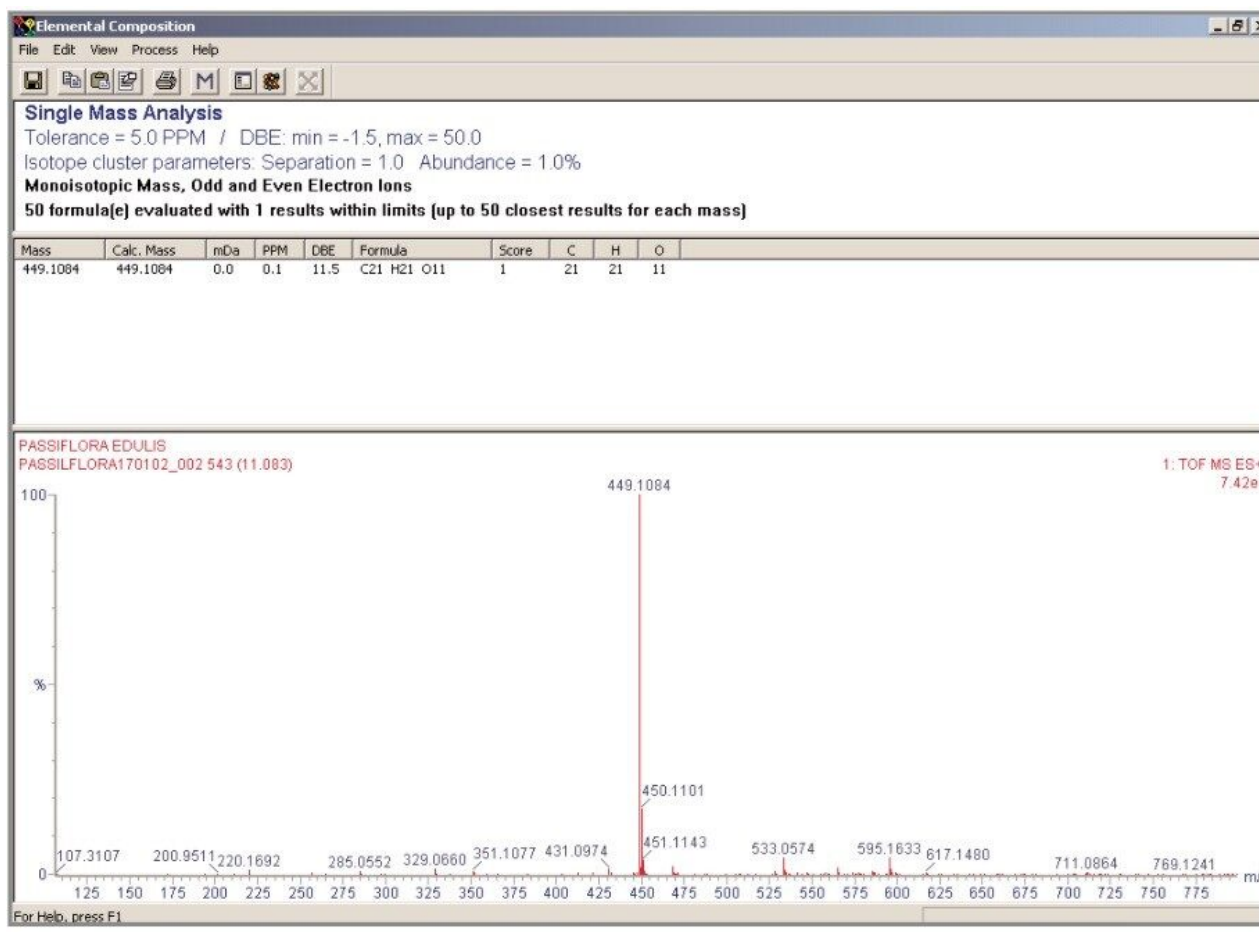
Elemental Composition

File Edit View Process Help

M

**Single Mass Analysis**
Tolerance = 5.0 PPM / DBE: min = -1.5, max = 50.0
Isotope cluster parameters: Separation = 1.0 Abundance = 1.0%
**Monoisotopic Mass, Odd and Even Electron Ions**
**50 formula(e) evaluated with 1 results within limits (up to 50 closest results for each mass)**

| Mass | Calc. Mass | mDa | PPM | DBE | Formula | Score | C | H | O |
|---|---|---|---|---|---|---|---|---|---|
| 449.1084 | 449.1084 | 0.0 | 0.1 | 11.5 | C21 H21 O11 | 1 | 21 | 21 | 11 |

PASSIFLORA EDULIS
PASSILFLORA170102_002 543 (11.083)

1: TOF MS ES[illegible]
7.42e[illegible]

100

%

0

449.1084
450.1101
451.1143
107.3107
200.9511
220.1692
285.0552
329.0660
351.1077
431.0974
533.0574
595.1633
617.1480
711.0864
769.1241

125 150 175 200 225 250 275 300 325 350 375 400 425 450 475 500 525 550 575 600 625 650 675 700 725 750 775 m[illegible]

For Help, press F1